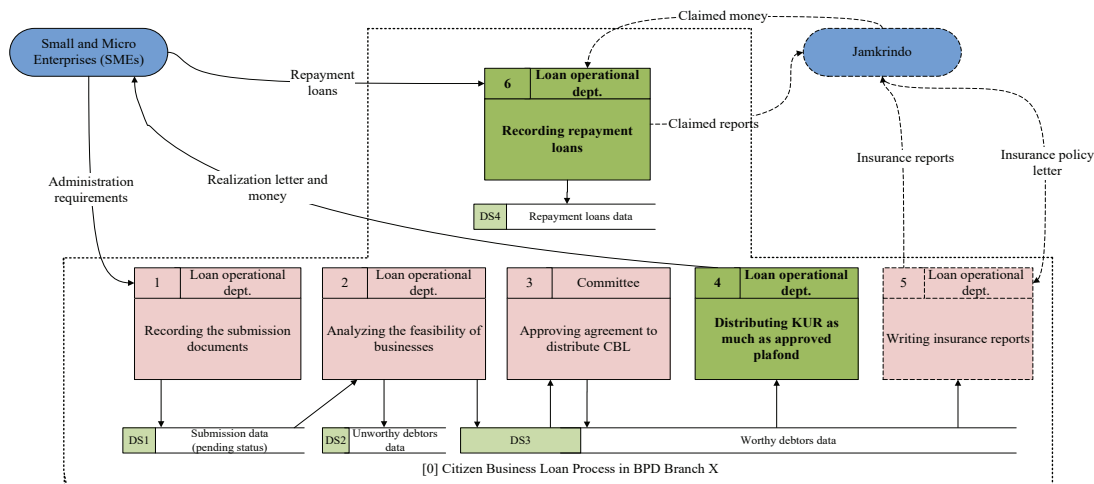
Claimed money

Small and Micro Enterprises (SMEs)

Jamkrindo

Repayment loans

6 Loan operational dept.

Recording repayment loans

Claimed reports

Insurance reports

Insurance policy letter

Administration requirements

Realization letter and money

DS4 Repayment loans data

1 Loan operational dept.

Recording the submission documents

2 Loan operational dept.

Analyzing the feasibility of businesses

3 Committee

Approving agreement to distribute CBL

4 Loan operational dept.

Distributing KUR as much as approved plafond

5 Loan operational dept.

Writing insurance reports

DS1 Submission data (pending status)

DS2 Unworthy debtors data

DS3 Worthy debtors data

[0] Citizen Business Loan Process in BPD Branch X